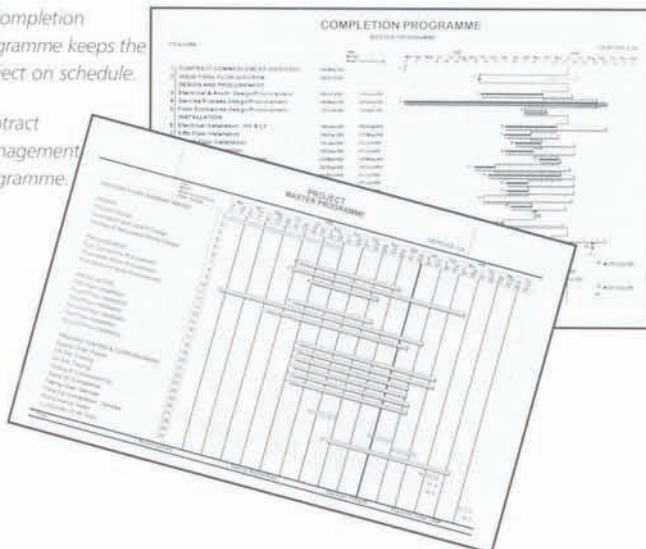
ompletion
gramme keeps the
ect on schedule.

ntract
nagement
gramme.

COMPLETION PROGRAMME

MASTER PROGRAMME

CONTRACT COMMENCEMENT
DESIGN AND PROCUREMENT
Electrical & Arch. Design/Procurement
Service Process Design/Procurement
INSTALLATIONS
Electrical Installation

PROJECT
MASTER PROGRAMME